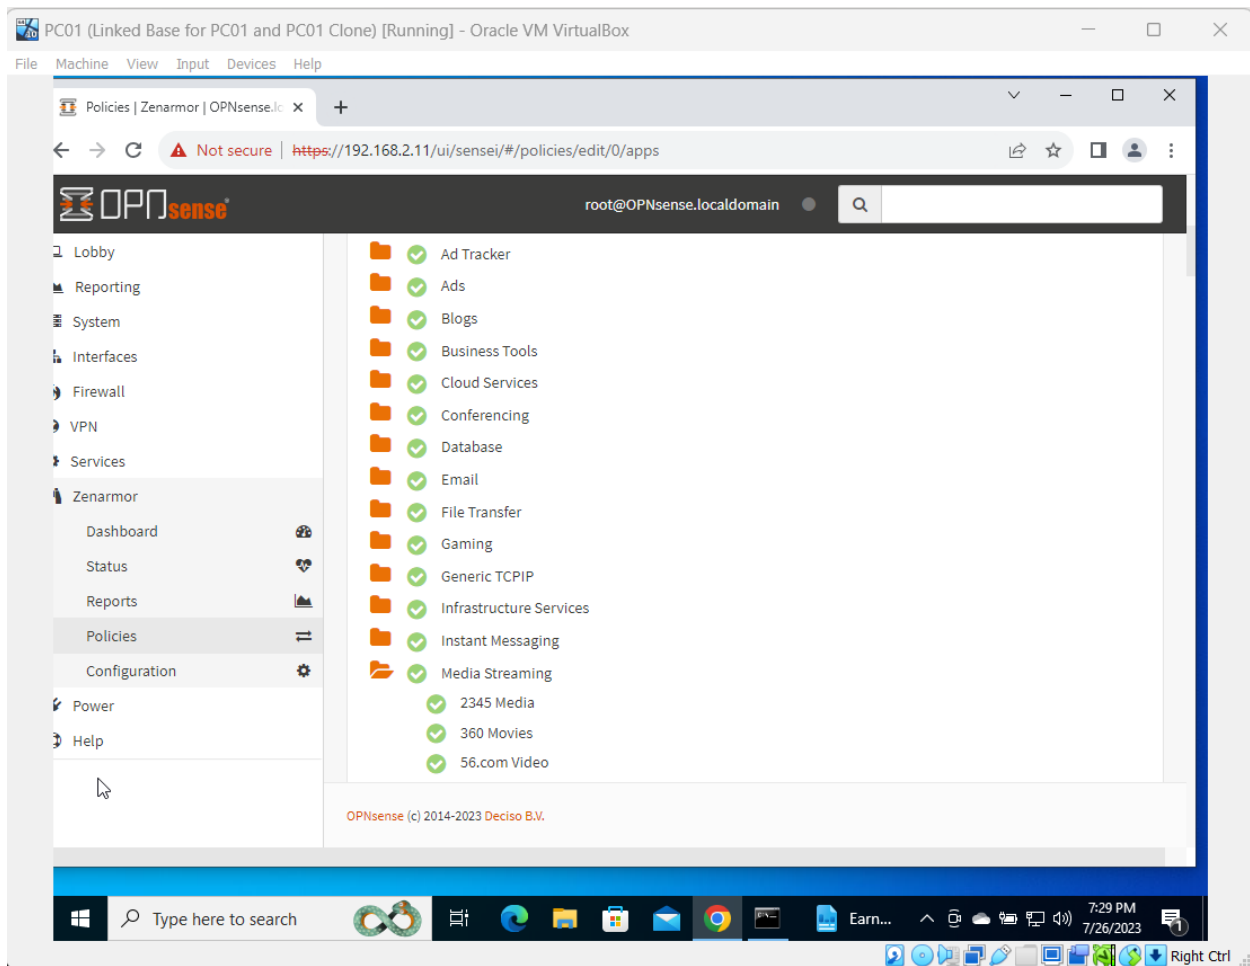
PC01 (Linked Base for PC01 and PC01 Clone) [Running] - Oracle VM VirtualBox

File Machine View Input Devices Help

Policies | Zenarmor | OPNsense.lc ×

+

Not secure | https://192.168.2.11/ui/sensei/#/policies/edit/0/apps

OPNsense

root@OPNsense.localdomain

Lobby
Reporting
System
Interfaces
Firewall
VPN
Services
Zenarmor
Dashboard
Status
Reports
Policies
Configuration
Power
Help

Ad Tracker
Ads
Blogs
Business Tools
Cloud Services
Conferencing
Database
Email
File Transfer
Gaming
Generic TCPIP
Infrastructure Services
Instant Messaging
Media Streaming
2345 Media
360 Movies
56.com Video

OPNsense (c) 2014-2023 Deciso B.V.

Type here to search

Earn...

7:29 PM
7/26/2023

Right Ctrl